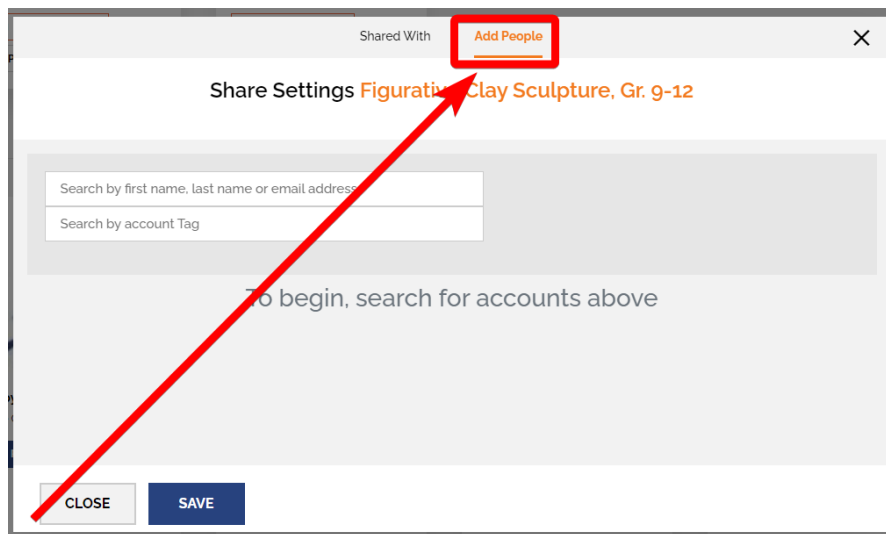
Shared With Add People

×

Share Settings Figurative Clay Sculpture, Gr. 9-12

Search by first name, last name or email address

Search by account Tag

To begin, search for accounts above

CLOSE

SAVE